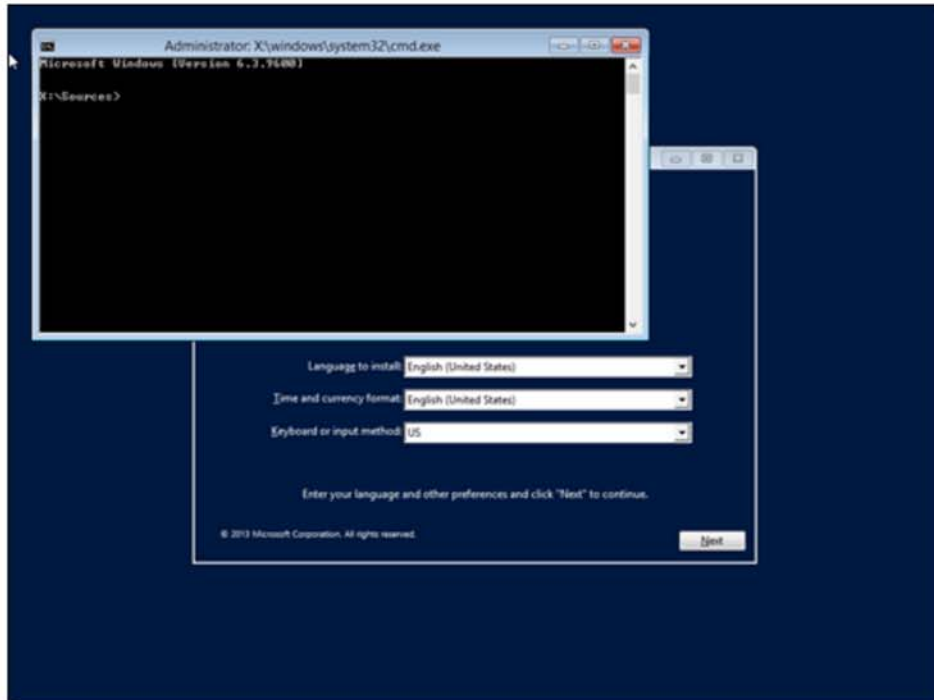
Administrator: X:\windows\system32\cmd.exe

Microsoft Windows [Version 6.3.9600]

X:\Sources>

Language to install: English (United States)

Time and currency format: English (United States)

Keyboard or input method: US

Enter your language and other preferences and click "Next" to continue.

© 2013 Microsoft Corporation. All rights reserved.

Next